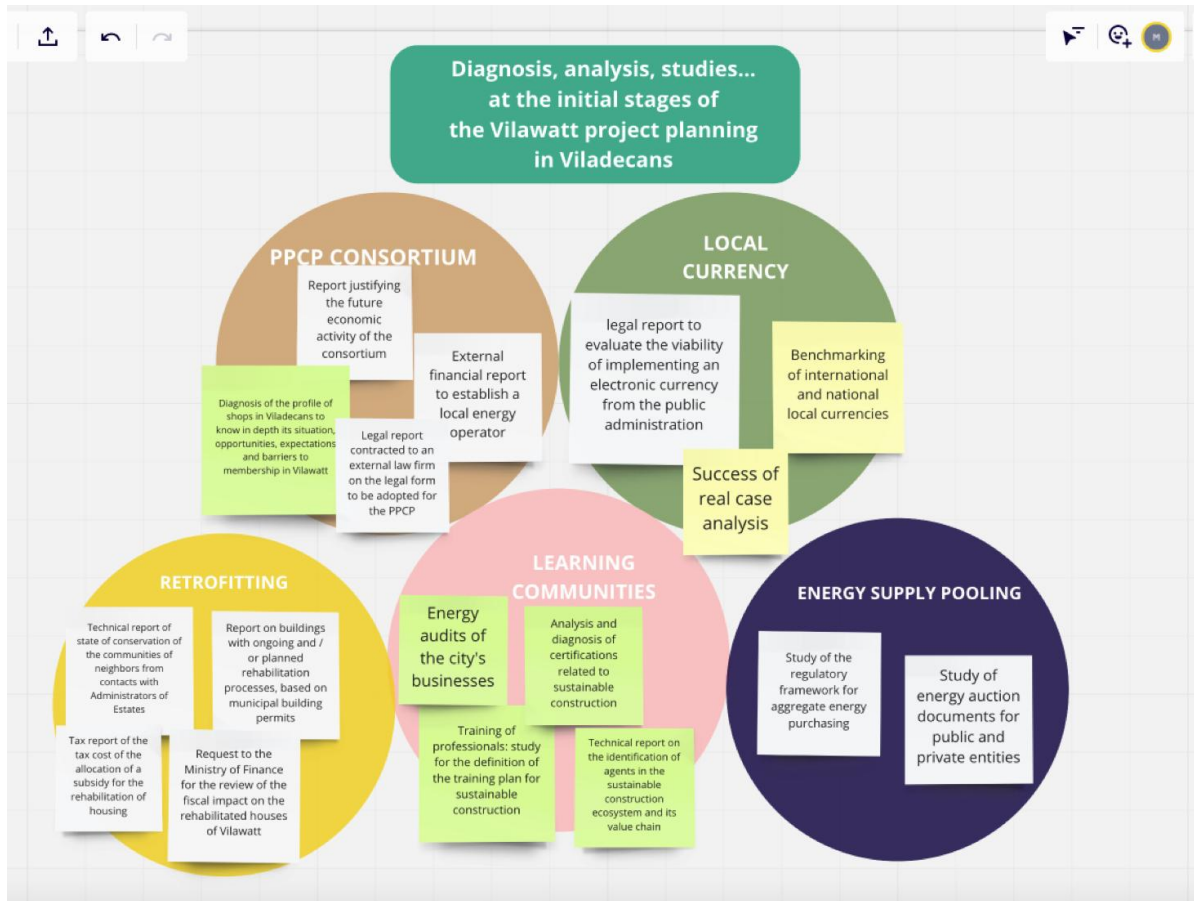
M

Diagnosis, analysis, studies... at the initial stages of the Vilawatt project planning in Viladecans

PPCP CONSORTIUM

Report justifying the future economic activity of the consortium

External financial report to establish a local energy operator

Diagnosis of the profile of shops in Viladecans to know in depth its situation, opportunities, expectations and barriers to membership in Vilawatt

Legal report contracted to an external law firm on the legal form to be adopted for the PPCP

LOCAL CURRENCY

legal report to evaluate the viability of implementing an electronic currency from the public administration

Benchmarking of international and national local currencies

Success of real case analysis

RETROFITTING

Technical report of state of conservation of the communities of neighbors from contacts with Administrators of Estates

Report on buildings with ongoing and / or planned rehabilitation processes, based on municipal building permits

Tax report of the tax cost of the allocation of a subsidy for the rehabilitation of housing

Request to the Ministry of Finance for the review of the fiscal impact on the rehabilitated houses of Vilawatt

LEARNING COMMUNITIES

Energy audits of the city's businesses

Analysis and diagnosis of certifications related to sustainable construction

Training of professionals: study for the definition of the training plan for sustainable construction

Technical report on the identification of agents in the sustainable construction ecosystem and its value chain

ENERGY SUPPLY POOLING

Study of the regulatory framework for aggregate energy purchasing

Study of energy auction documents for public and private entities